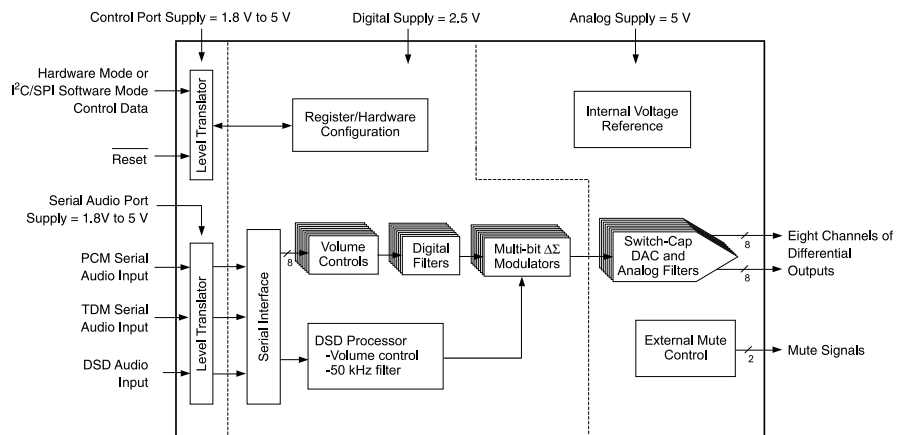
Control Port Supply = 1.8 V to 5 V

Digital Supply = 2.5 V

Analog Supply = 5 V

Hardware Mode or $I^2C$/SPI Software Mode Control Data

Level Translator

Register/Hardware Configuration

Internal Voltage Reference

Reset

Serial Audio Port Supply = 1.8V to 5 V

PCM Serial Audio Input

TDM Serial Audio Input

DSD Audio Input

Level Translator

Serial Interface

8

Volume Controls

Digital Filters

Multi-bit $\Delta\Sigma$ Modulators

Switch-Cap DAC and Analog Filters

8

8

Eight Channels of Differential Outputs

DSD Processor
-Volume control
-50 kHz filter

External Mute Control

2

Mute Signals